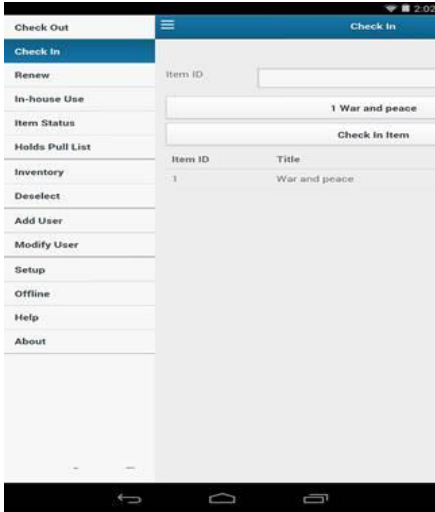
2:02

Check Out
Check In
Renew
In-house Use
Item Status
Holds Pull List
Inventory
Deselect
Add User
Modify User
Setup
Offline
Help
About

Check In

Item ID

1 War and peace

Check In Item

| Item ID | Title |
|---|---|
| 1 | War and peace |